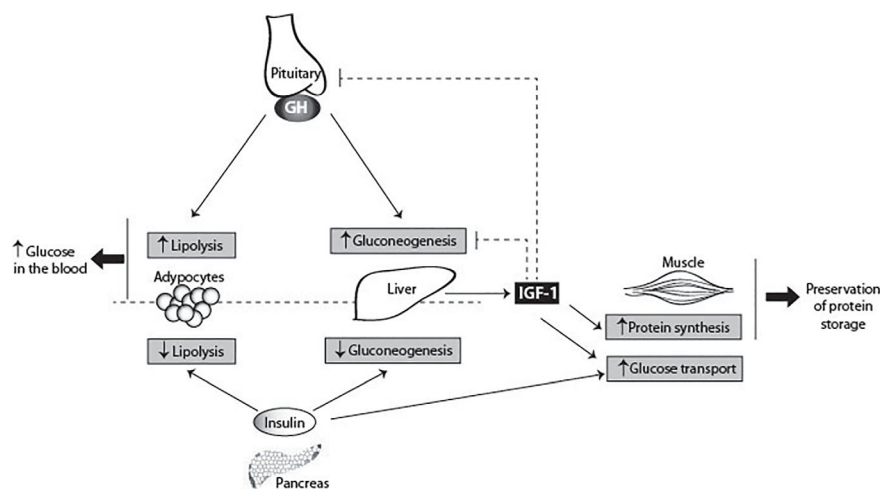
Pituitary

GH

↑ Glucose in the blood

↑ Lipolysis

↑ Gluconeogenesis

Adypocytes

Liver

IGF-1

Muscle

↑ Protein synthesis

Preservation of protein storage

↓ Lipolysis

↓ Gluconeogenesis

↑ Glucose transport

Insulin

Pancreas